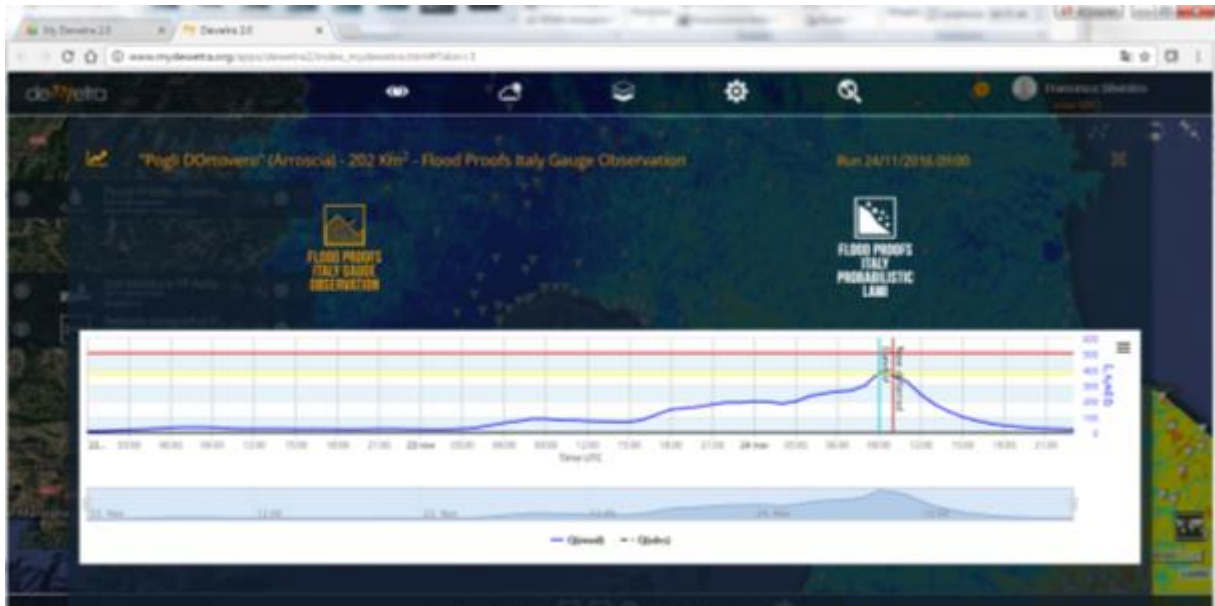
My Dewetra 2.0
Dewetra 2.0
www.mydewetra.org/apps/dewetra2/index_mydewetra.html#Tabs=3
dewetra
Francesco Silvestro
"Pogli DOrtovero" (Arroscia) - 202 Km$^2$ - Flood Proofs Italy Gauge Observation
Run 24/11/2016 09:00
FLOOD PROOFS ITALY GAUGE OBSERVATION
FLOOD PROOFS ITALY PROBABILISTIC LAMI
600
500
400
300
200
100
0
Q [m3/s]
Now
Now Forecast
22.
03:00
06:00
09:00
12:00
15:00
18:00
21:00
23 nov
03:00
06:00
09:00
12:00
15:00
18:00
21:00
24 nov
03:00
06:00
09:00
12:00
15:00
18:00
21:00
Time UTC
22. Nov
12:00
23. Nov
12:00
24. Nov
12:00
Q(mod)
Q(obs)